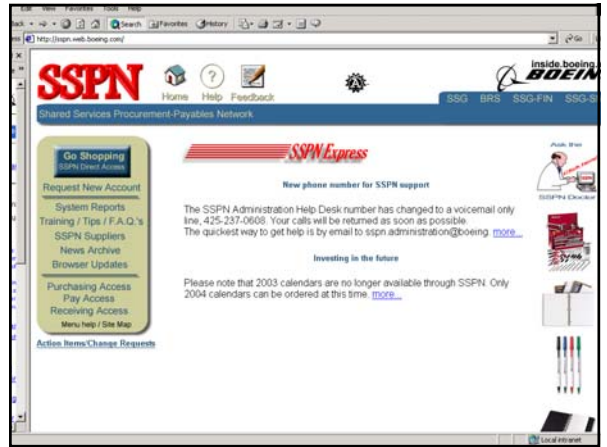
Edit View Favorites Tools Help

Back Search Favorites History

http://sspn.web.boeing.com/

Go

SSPN

Home Help Feedback

inside.boeing.

BOEIN

Shared Services Procurement-Payables Network

SSG BRS SSG-FIN SSG-S

Go Shopping
SSPN Direct Access

Request New Account

System Reports
Training / Tips / F.A.Q.'s
SSPN Suppliers
News Archive
Browser Updates

Purchasing Access
Pay Access
Receiving Access
Menu help / Site Map

Action Items/Change Requests

SSPN Express

New phone number for SSPN support

The SSPN Administration Help Desk number has changed to a voicemail only line, 425-237-0608. Your calls will be returned as soon as possible.
The quickest way to get help is by email to sspn.administration@boeing. more...

Investing in the future

Please note that 2003 calendars are no longer available through SSPN. Only 2004 calendars can be ordered at this time. more...

Ask the

SSPN Doctor

Local intranet